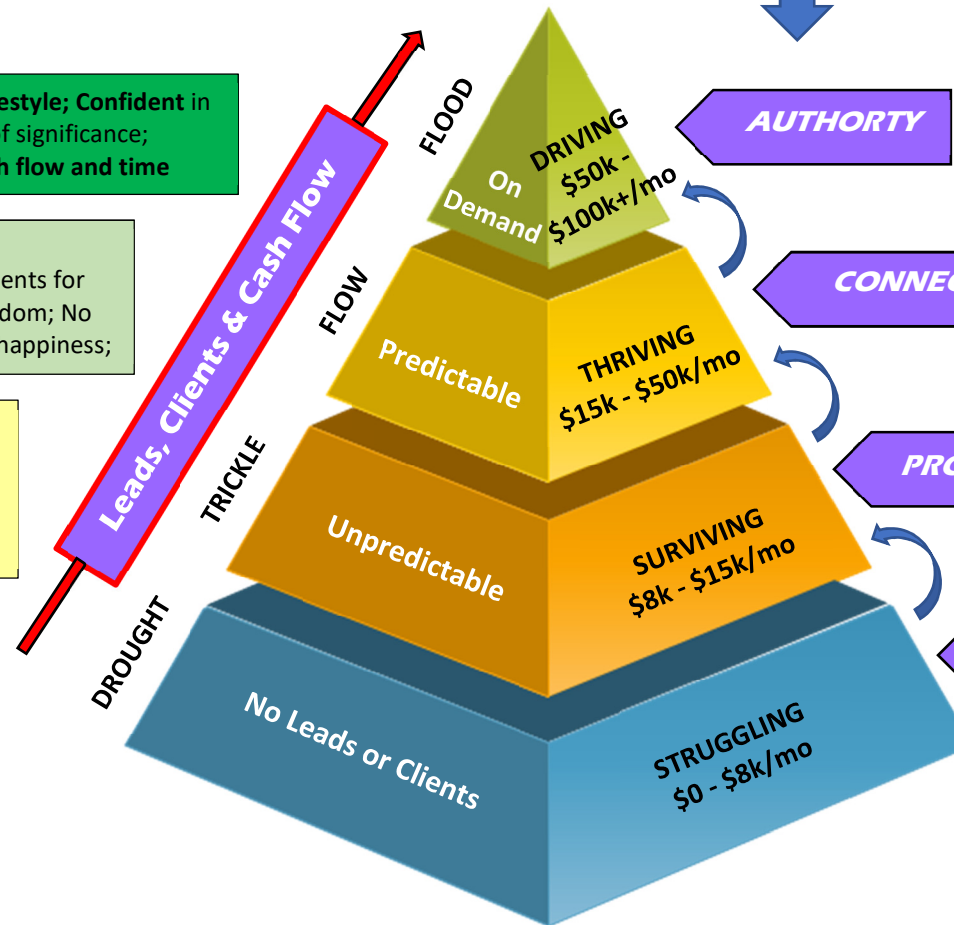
estyle; Confident in
f significance;
h flow and time

ents for
dom; No
happiness;

Leads, Clients & Cash Flow

FLOOD
FLOW
TRICKLE
DROUGHT

On Demand
DRIVING
$50k - $100k+/mo

Predictable
THRIVING
$15k - $50k/mo

Unpredictable
SURVIVING
$8k - $15k/mo

No Leads or Clients
STRUGGLING
$0 - $8k/mo

AUTHORTY
CONNEC
PRO